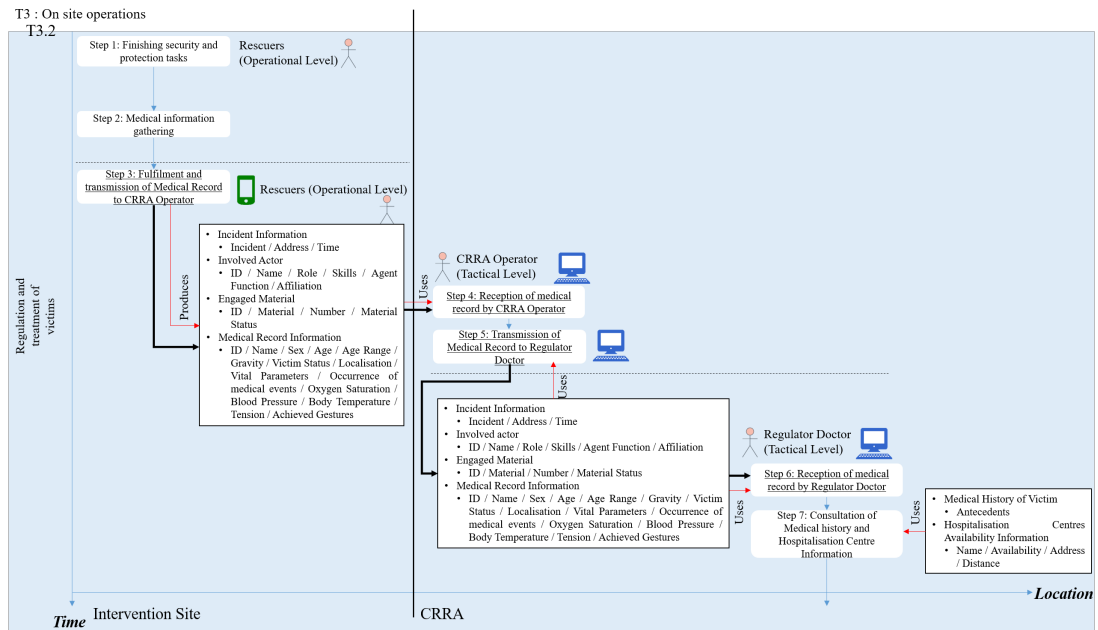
T3 : On site operations
T3.2

Regulation and treatment of victims

Step 1: Finishing security and protection tasks

Rescuers (Operational Level)

Step 2: Medical information gathering

Step 3: Fulfilment and transmission of Medical Record to CRRA Operator

Rescuers (Operational Level)

Produces

- Incident Information
  - Incident / Address / Time
- Involved Actor
  - ID / Name / Role / Skills / Agent Function / Affiliation
- Engaged Material
  - ID / Material / Number / Material Status
- Medical Record Information
  - ID / Name / Sex / Age / Age Range / Gravity / Victim Status / Localisation / Vital Parameters / Occurrence of medical events / Oxygen Saturation / Blood Pressure / Body Temperature / Tension / Achieved Gestures

Uses

CRRA Operator (Tactical Level)

Step 4: Reception of medical record by CRRA Operator

Step 5: Transmission of Medical Record to Regulator Doctor

Uses

- Incident Information
  - Incident / Address / Time
- Involved actor
  - ID / Name / Role / Skills / Agent Function / Affiliation
- Engaged Material
  - ID / Material / Number / Material Status
- Medical Record Information
  - ID / Name / Sex / Age / Age Range / Gravity / Victim Status / Localisation / Vital Parameters / Occurrence of medical events / Oxygen Saturation / Blood Pressure / Body Temperature / Tension / Achieved Gestures

Regulator Doctor (Tactical Level)

Step 6: Reception of medical record by Regulator Doctor

Uses

Step 7: Consultation of Medical history and Hospitalisation Centre Information

Uses

- Medical History of Victim
  - Antecedents
- Hospitalisation Centres Availability Information
  - Name / Availability / Address / Distance

Time

Intervention Site

CRRA

Location